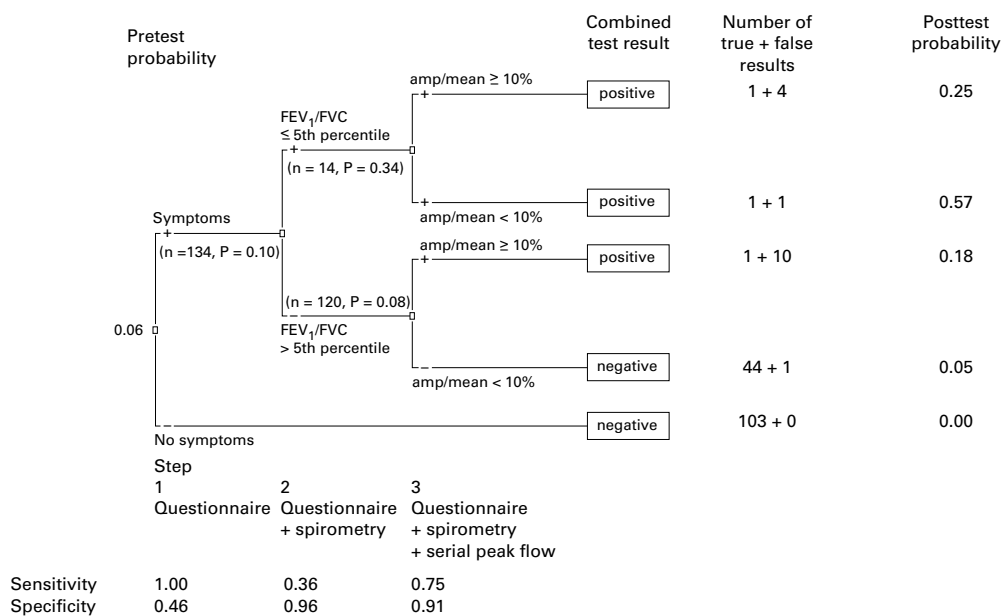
Pretest probability

Combined test result

Number of true + false results

Posttest probability

0.06

Symptoms
+
(n =134, P = 0.10)

FEV$_1$/FVC
≤ 5th percentile
+
(n = 14, P = 0.34)

amp/mean ≥ 10%
+

positive

1 + 4

0.25

+
amp/mean < 10%

positive

1 + 1

0.57

(n = 120, P = 0.08)
–
FEV$_1$/FVC
> 5th percentile

amp/mean ≥ 10%
+

positive

1 + 10

0.18

–
amp/mean < 10%

negative

44 + 1

0.05

–
No symptoms

negative

103 + 0

0.00

Step
1
Questionnaire
2
Questionnaire + spirometry
3
Questionnaire + spirometry + serial peak flow

| | | | |
|---|---|---|---|
| Sensitivity | 1.00 | 0.36 | 0.75 |
| Specificity | 0.46 | 0.96 | 0.91 |